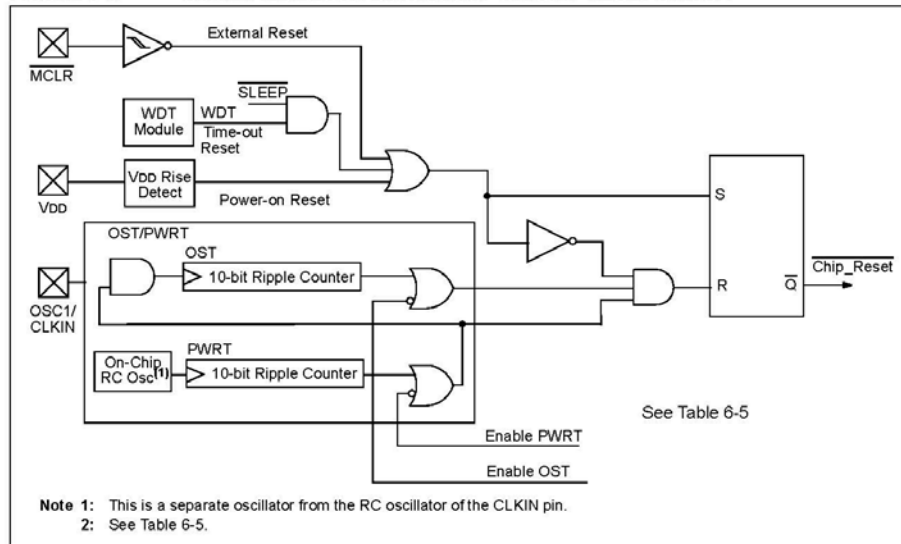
External Reset

$\overline{MCLR}$

$\overline{SLEEP}$

WDT Module

WDT Time-out Reset

VDD

VDD Rise Detect

Power-on Reset

S

OST/PWRT

OST

10-bit Ripple Counter

OSC1/ CLKIN

R

$\overline{Q}$

$\overline{Chip\_Reset}$

PWRT

On-Chip RC Osc(1)

10-bit Ripple Counter

See Table 6-5

Enable PWRT

Enable OST

Note 1: This is a separate oscillator from the RC oscillator of the CLKIN pin.
2: See Table 6-5.